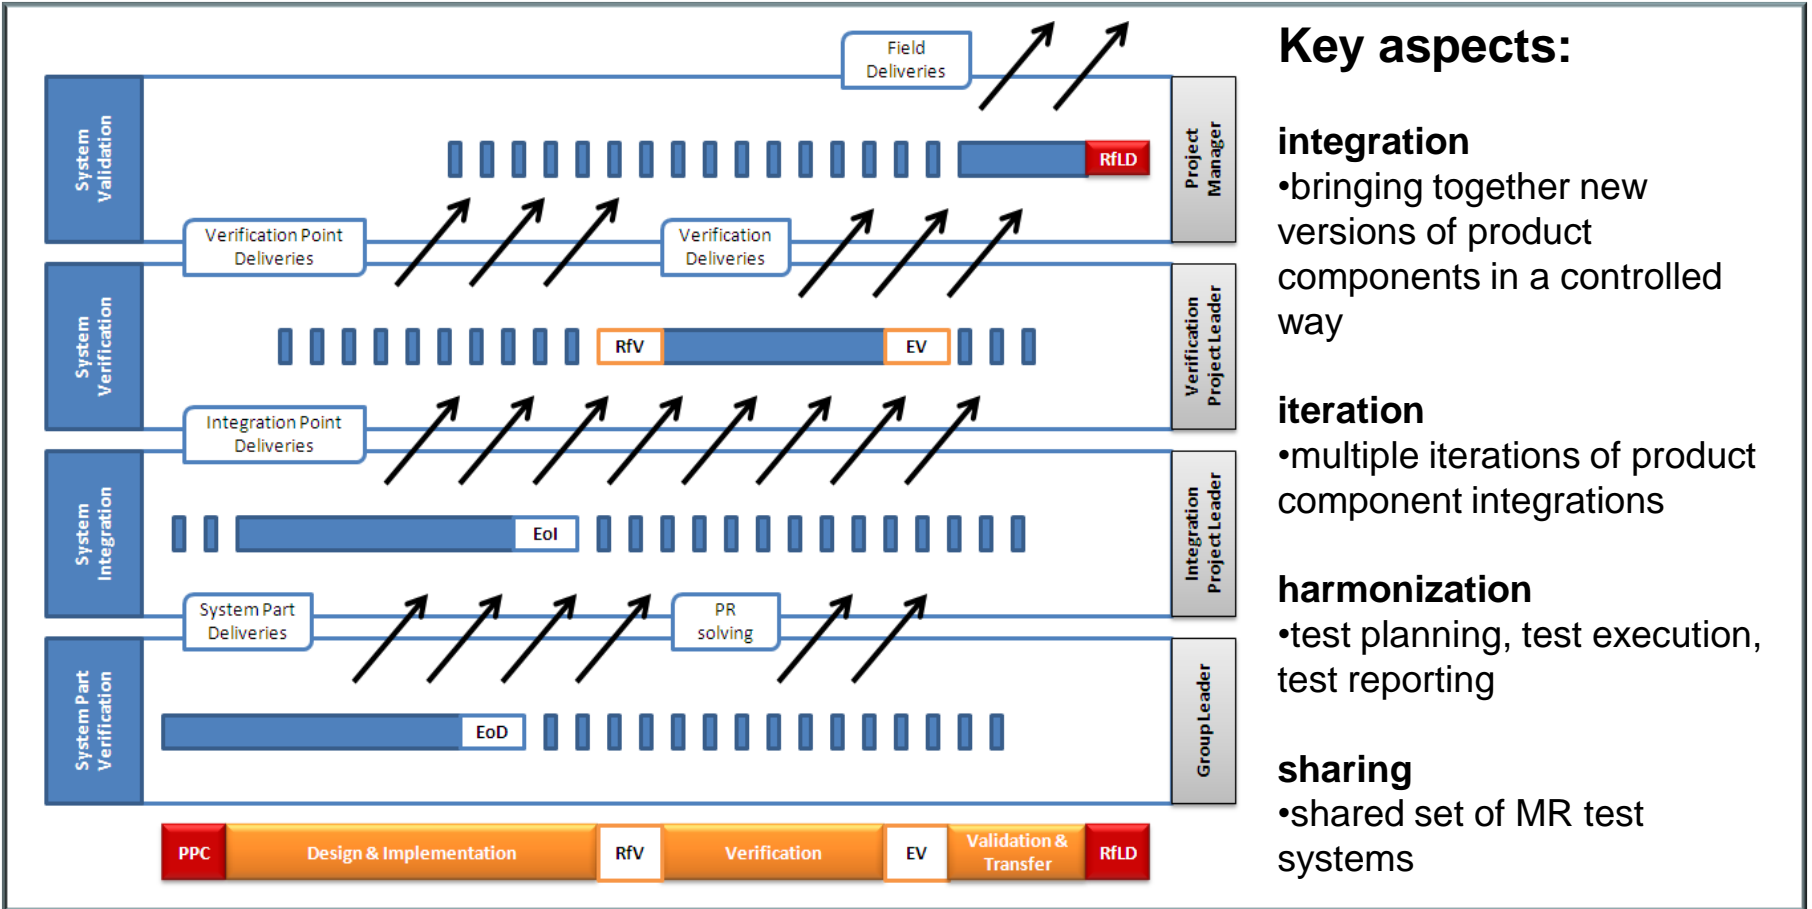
System Validation

Field Deliveries

RfLD

Project Manager

Verification Point Deliveries

Verification Deliveries

System Verification

RfV

EV

Verification Project Leader

Integration Point Deliveries

System Integration

EoI

Integration Project Leader

System Part Deliveries

PR solving

System Part Verification

EoD

Group Leader

PPC

Design & Implementation

RfV

Verification

EV

Validation & Transfer

RfLD

Key aspects:

integration
•bringing together new versions of product components in a controlled way

iteration
•multiple iterations of product component integrations

harmonization
•test planning, test execution, test reporting

sharing
•shared set of MR test systems